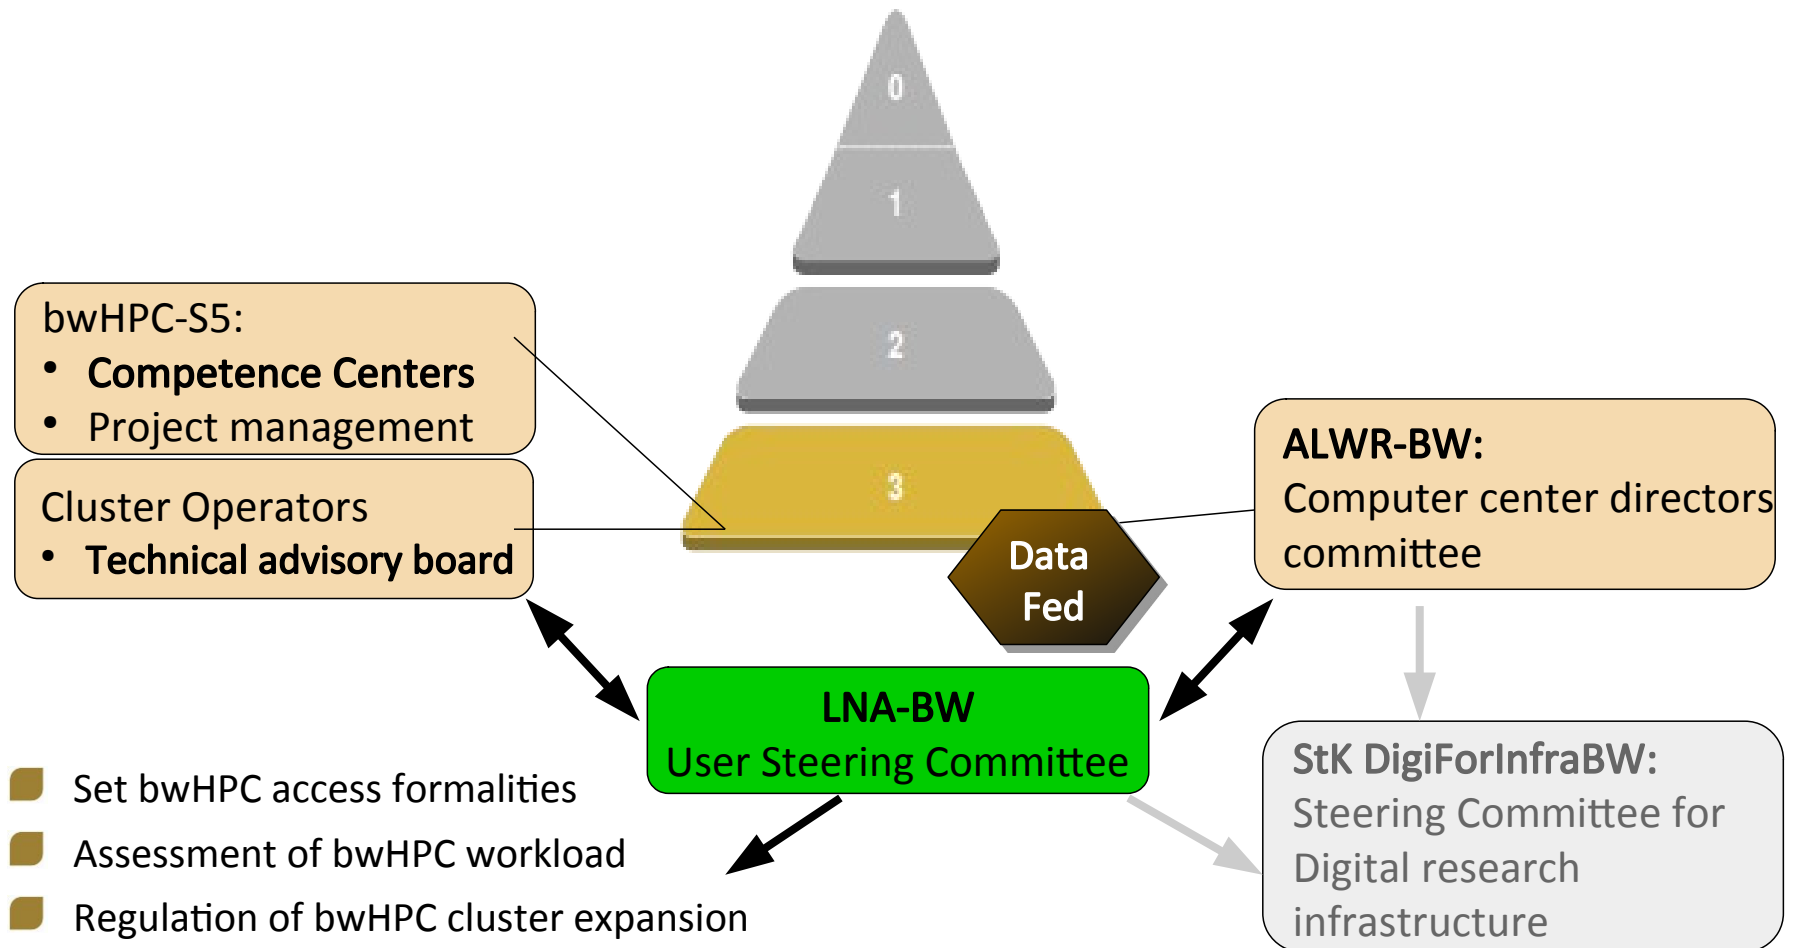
0

1

2

3

bwHPC-S5:
• Competence Centers
• Project management

Cluster Operators
• Technical advisory board

Data Fed

ALWR-BW:
Computer center directors committee

LNA-BW
User Steering Committee

StK DigiForInfraBW:
Steering Committee for Digital research infrastructure

Set bwHPC access formalities

Assessment of bwHPC workload

Regulation of bwHPC cluster expansion